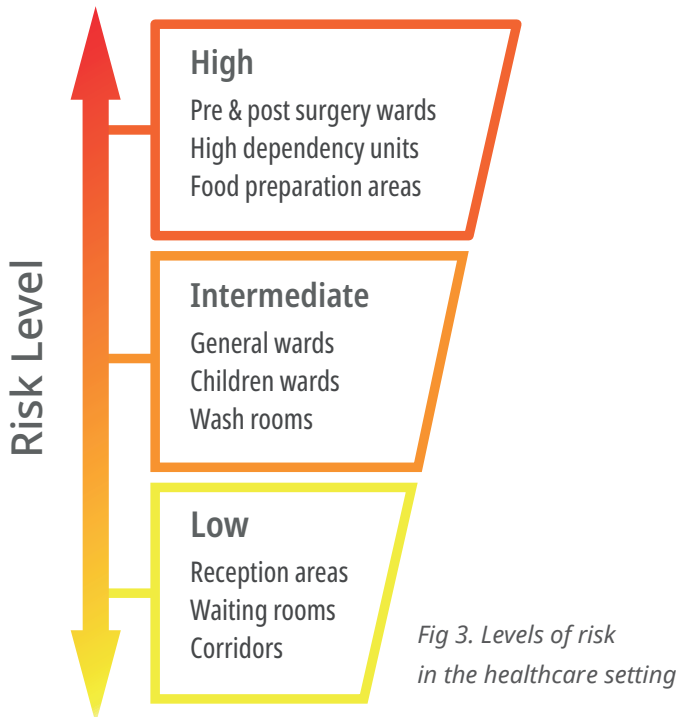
Risk Level

High
Pre & post surgery wards
High dependency units
Food preparation areas

Intermediate
General wards
Children wards
Wash rooms

Low
Reception areas
Waiting rooms
Corridors

Fig 3. Levels of risk in the healthcare setting